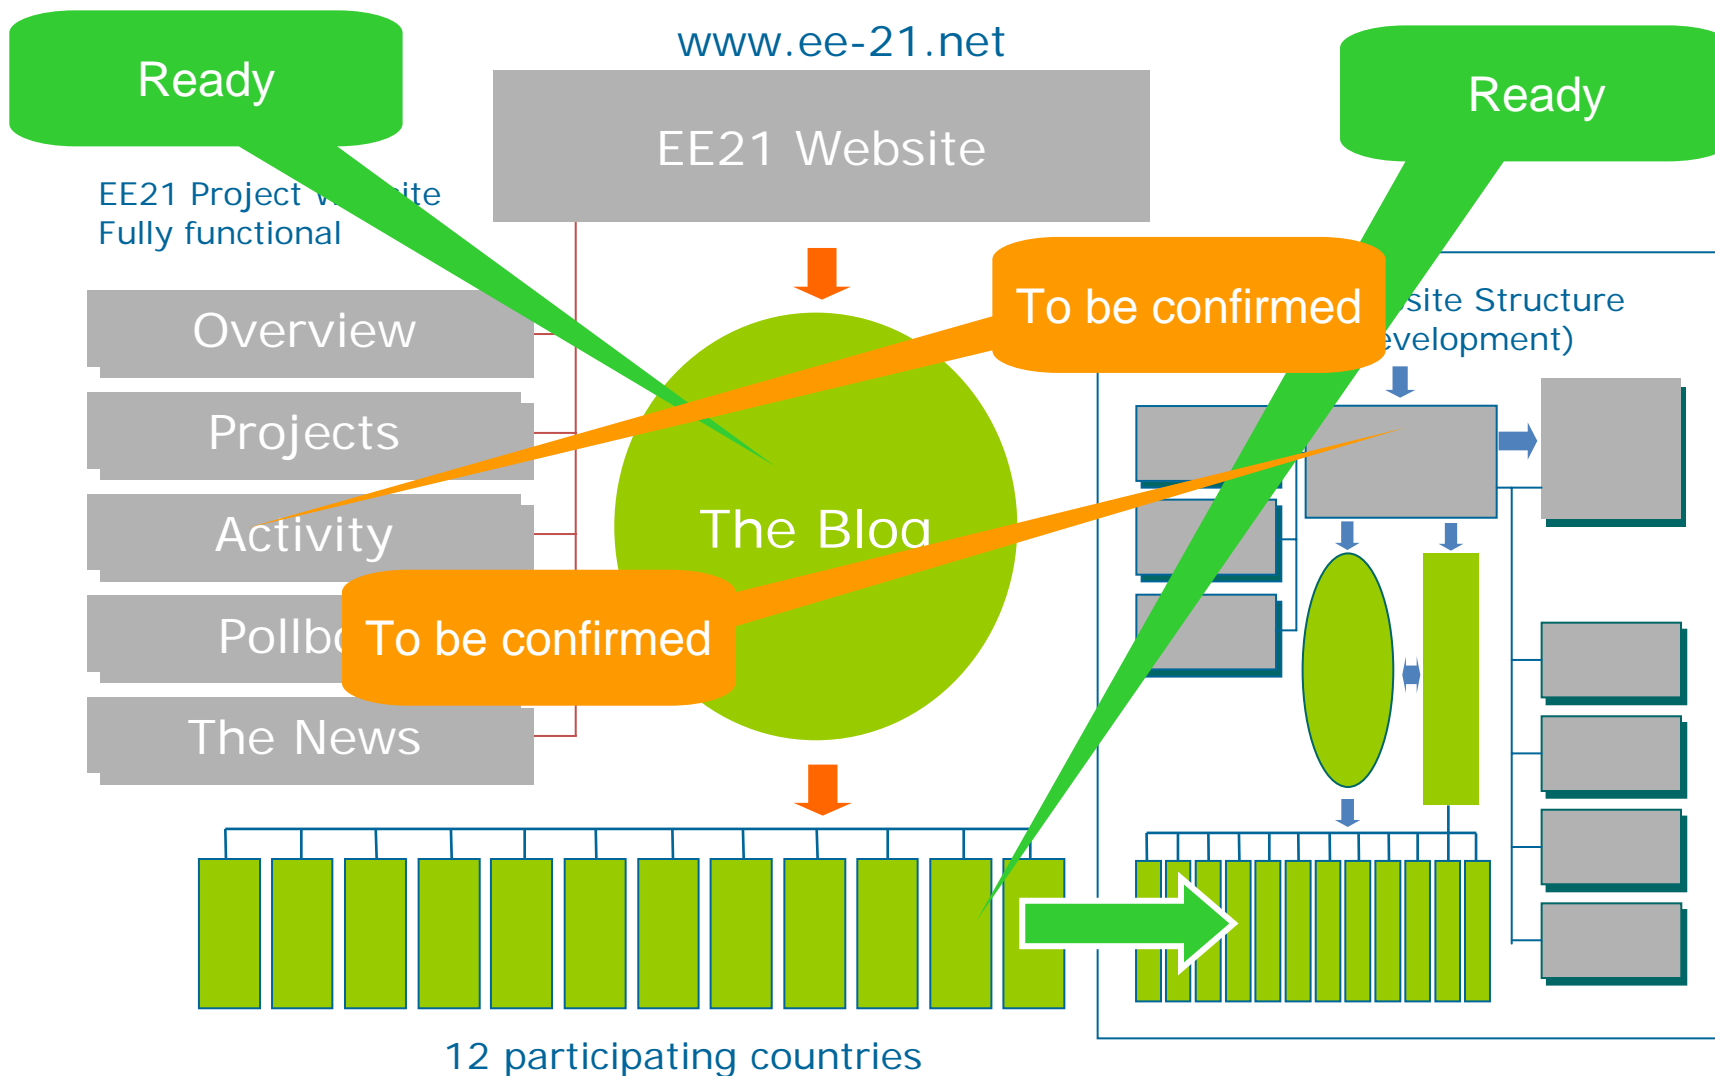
Ready

www.ee-21.net

EE21 Website

Ready

EE21 Project w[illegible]ite
Fully functional

Overview

Projects

Activity

Pollb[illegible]

The News

To be confirmed

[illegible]site Structure
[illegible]evelopment)

The Blog

To be confirmed

12 participating countries